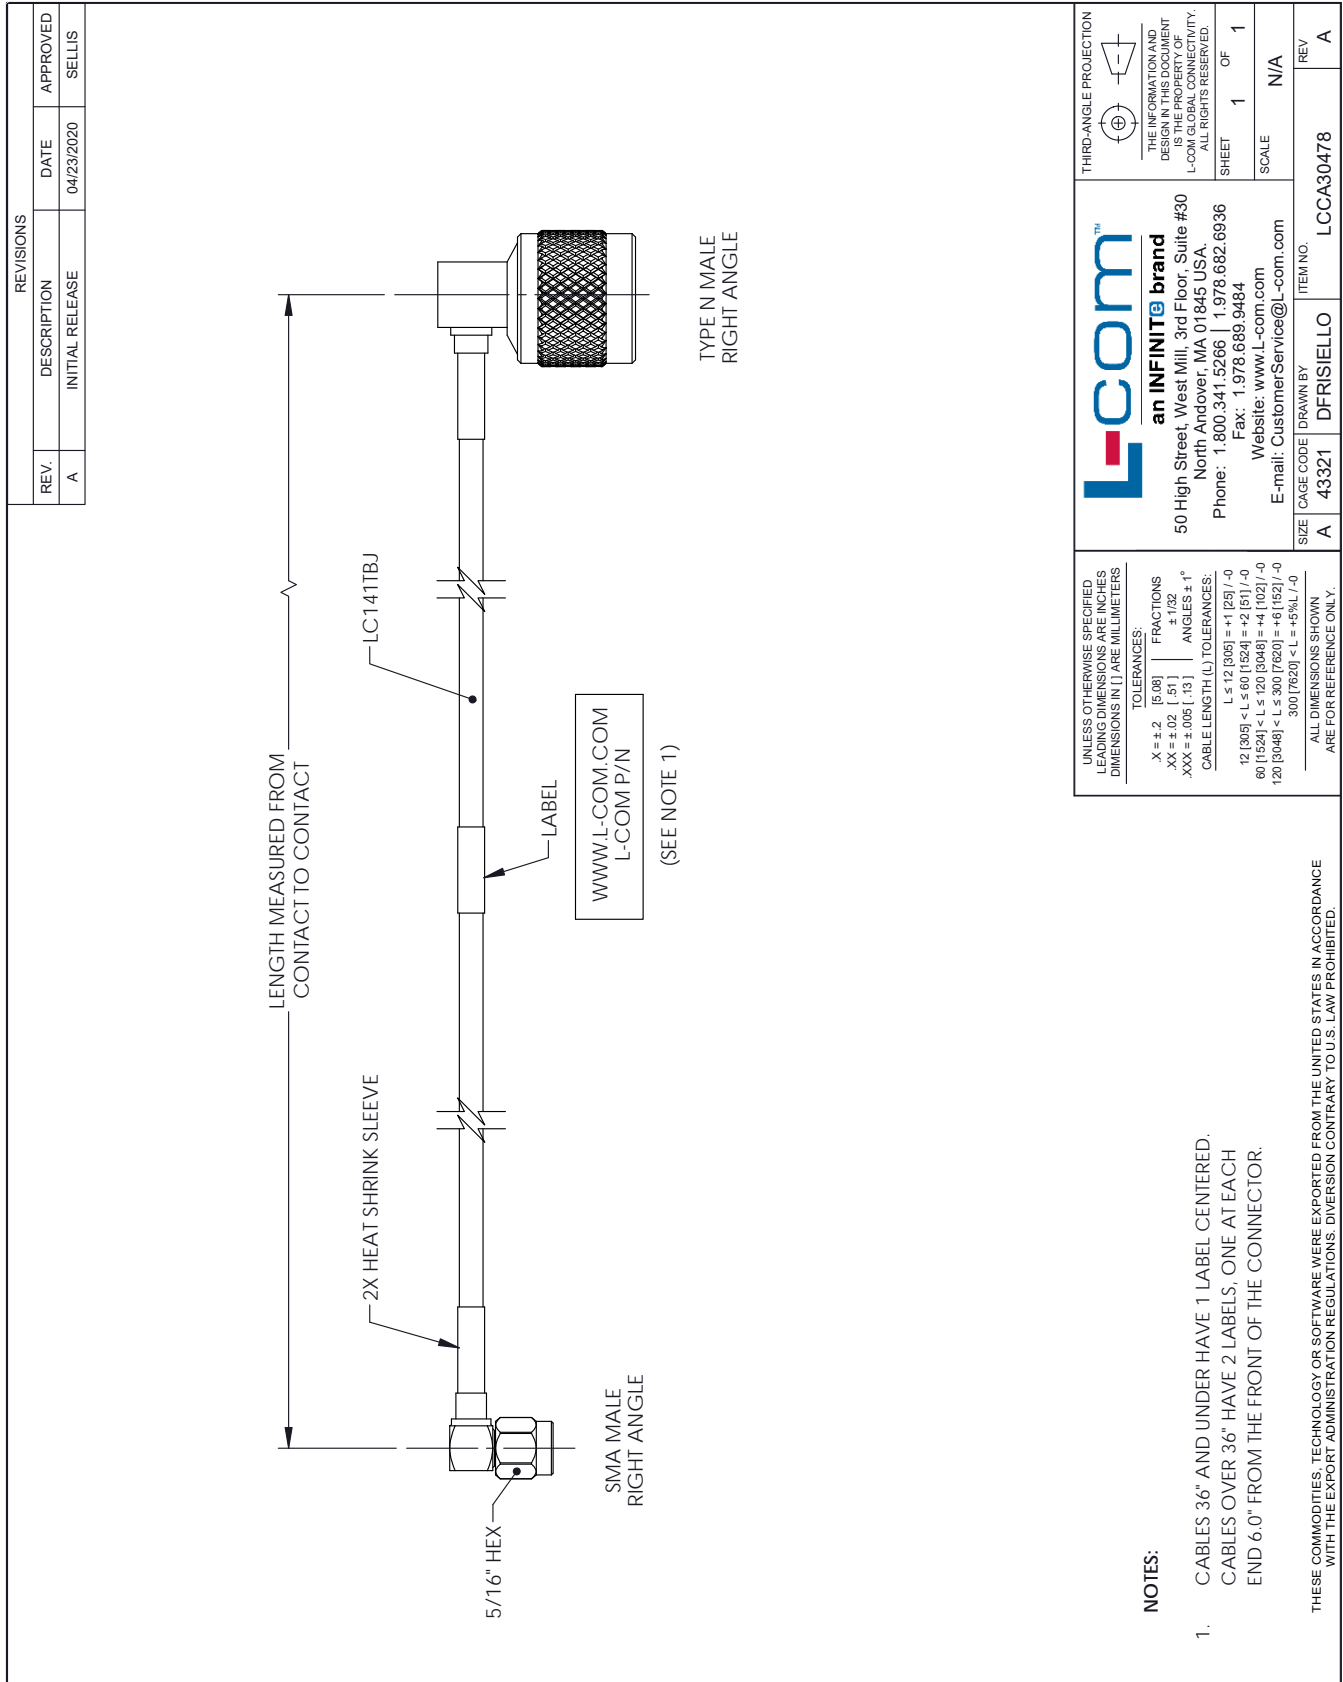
REVISIONS

| REV. | DESCRIPTION | DATE | APPROVED |
|---|---|---|---|
| A | INITIAL RELEASE | 04/23/2020 | SELLIS |

LENGTH MEASURED FROM CONTACT TO CONTACT

TYPE N MALE RIGHT ANGLE

LC141TBJ

LABEL

WWW.L-COM.COM
L-COM P/N

(SEE NOTE 1)

2X HEAT SHRINK SLEEVE

SMA MALE RIGHT ANGLE

5/16" HEX

NOTES:

1. CABLES 36" AND UNDER HAVE 1 LABEL CENTERED. CABLES OVER 36" HAVE 2 LABELS, ONE AT EACH END 6.0" FROM THE FRONT OF THE CONNECTOR.

THESE COMMODITIES, TECHNOLOGY OR SOFTWARE WERE EXPORTED FROM THE UNITED STATES IN ACCORDANCE WITH THE EXPORT ADMINISTRATION REGULATIONS. DIVERSION CONTRARY TO U.S. LAW PROHIBITED.

UNLESS OTHERWISE SPECIFIED
LEADING DIMENSIONS ARE INCHES
DIMENSIONS IN [ ] ARE MILLIMETERS
TOLERANCES:
.X = ± .2 [5.08]
.XX = ± .02 [.51]
.XXX = ± .005 [.13]
FRACTIONS ± 1/32
ANGLES ± 1°
CABLE LENGTH (L) TOLERANCES:
L ≤ 12 [305] = +1 [25] / -0
12 [305] < L ≤ 60 [1524] = +2 [51] / -0
60 [1524] < L ≤ 120 [3048] = +4 [102] / -0
120 [3048] < L ≤ 300 [7620] = +6 [152] / -0
300 [7620] < L = +5%L / -0
ALL DIMENSIONS SHOWN ARE FOR REFERENCE ONLY.

L-com™
an INFINITe brand
50 High Street, West Mill, 3rd Floor, Suite #30
North Andover, MA 01845 USA
Phone: 1.800.341.5266 | 1.978.682.6936
Fax: 1.978.689.9484
Website: www.L-com.com
E-mail: CustomerService@L-com.com

THIRD-ANGLE PROJECTION

THE INFORMATION AND DESIGN IN THIS DOCUMENT IS THE PROPERTY OF L-COM GLOBAL CONNECTIVITY. ALL RIGHTS RESERVED.

SHEET 1 OF 1
SCALE N/A
SIZE A
CAGE CODE 43321
DRAWN BY DFRISIELLO
ITEM NO. LCCA30478
REV A